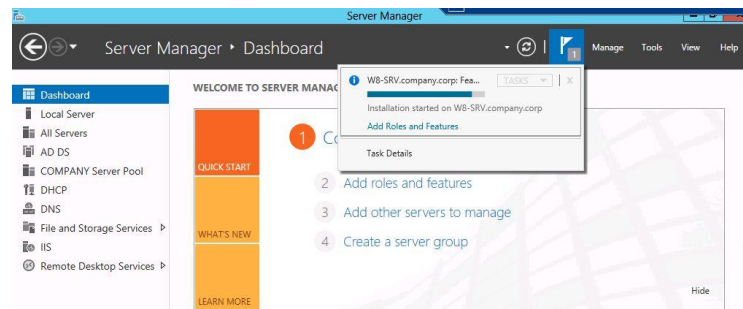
Server Manager

Server Manager • Dashboard

1

Manage Tools View Help

Dashboard
Local Server
All Servers
AD DS
COMPANY Server Pool
DHCP
DNS
File and Storage Services ▷
IIS
Remote Desktop Services ▷

WELCOME TO SERVER MANAG

W8-SRV.company.corp: Fea...
TASKS
X
Installation started on W8-SRV.company.corp
Add Roles and Features

Task Details

QUICK START

WHAT'S NEW

LEARN MORE

1 C

2 Add roles and features

3 Add other servers to manage

4 Create a server group

Hide